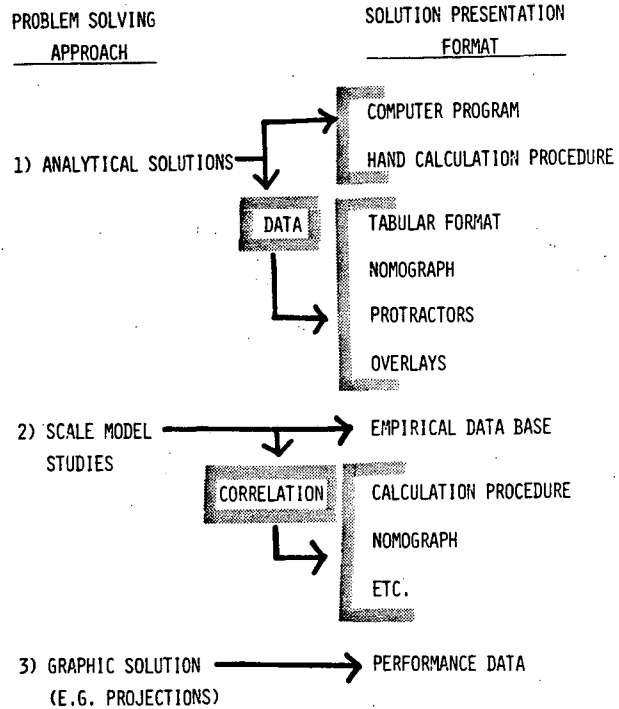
PROBLEM SOLVING APPROACH

SOLUTION PRESENTATION FORMAT

1) ANALYTICAL SOLUTIONS

COMPUTER PROGRAM

HAND CALCULATION PROCEDURE

DATA

TABULAR FORMAT

NOMOGRAPH

PROTRACTORS

OVERLAYS

2) SCALE MODEL STUDIES

EMPIRICAL DATA BASE

CORRELATION

CALCULATION PROCEDURE

NOMOGRAPH

ETC.

3) GRAPHIC SOLUTION (E.G. PROJECTIONS)

PERFORMANCE DATA